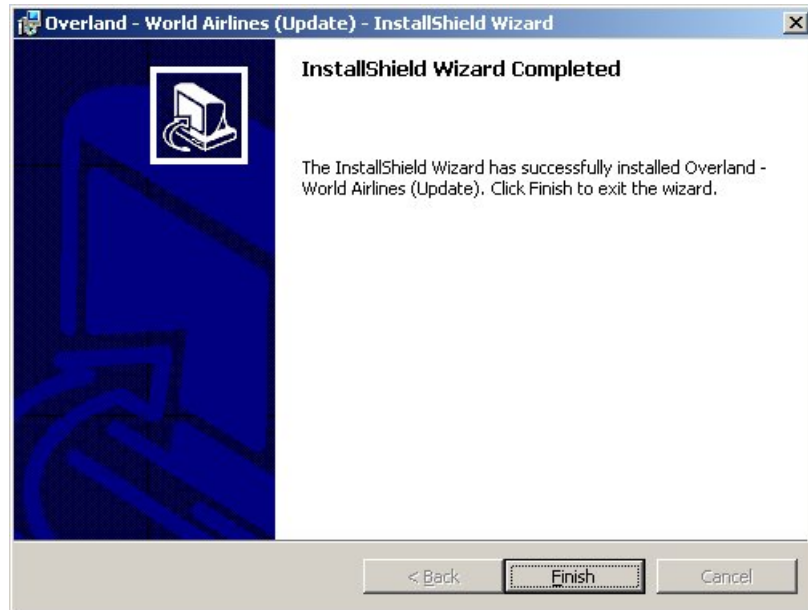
Overland - World Airlines (Update) - InstallShield Wizard

InstallShield Wizard Completed

The InstallShield Wizard has successfully installed Overland - World Airlines (Update). Click Finish to exit the wizard.

< Back
Finish
Cancel